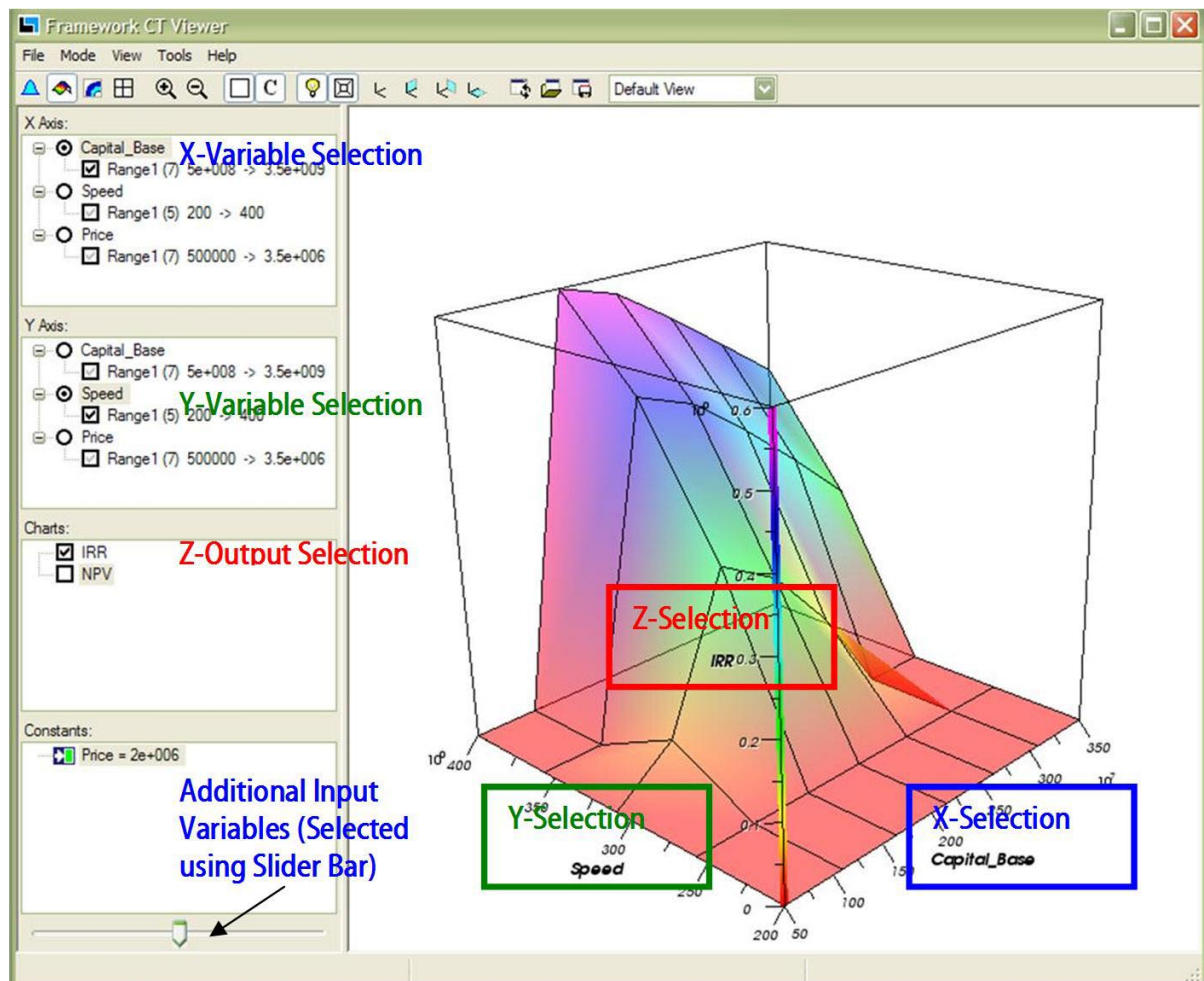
Framework CT Viewer

File Mode View Tools Help

Default View

X Axis:
Capital_Base
Range1 (7) 5e+008 -> 3.5e+009
Speed
Range1 (5) 200 -> 400
Price
Range1 (7) 500000 -> 3.5e+006

X-Variable Selection

Y Axis:
Capital_Base
Range1 (7) 5e+008 -> 3.5e+009
Speed
Range1 (5) 200 -> 400
Price
Range1 (7) 500000 -> 3.5e+006

Y-Variable Selection

Charts:
IRR
NPV

Z-Output Selection

Constants:
Price = 2e+006

Additional Input Variables (Selected using Slider Bar)

$10^0$ 0.6
0.5
0.4
Z-Selection
IRR 0.3
0.2
0.1
0

$10^0$ 400
350
300
Speed
250
200

Y-Selection

350
300 $10^7$
250
200
Capital_Base
150
100
50

X-Selection